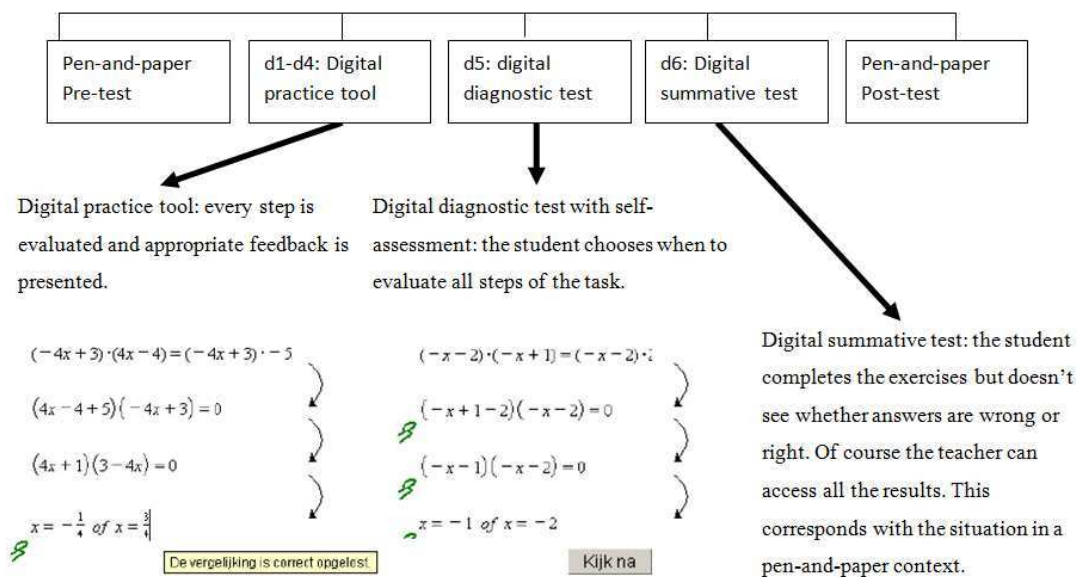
Pen-and-paper Pre-test

d1-d4: Digital practice tool

d5: digital diagnostic test

d6: Digital summative test

Pen-and-paper Post-test

Digital practice tool: every step is evaluated and appropriate feedback is presented.

Digital diagnostic test with self-assessment: the student chooses when to evaluate all steps of the task.

Digital summative test: the student completes the exercises but doesn't see whether answers are wrong or right. Of course the teacher can access all the results. This corresponds with the situation in a pen-and-paper context.

$(-4x+3)\cdot(4x-4)=(-4x+3)\cdot -5$

$(4x-4+5)(-4x+3)=0$

$(4x+1)(3-4x)=0$

$x=-\frac{1}{4}$ of $x=\frac{3}{4}$

De vergelijking is correct opgelost.

$(-x-2)\cdot(-x+1)=(-x-2)\cdot$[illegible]

$(-x+1-2)(-x-2)=0$

$(-x-1)(-x-2)=0$

$x=-1$ of $x=-2$

Kijk na